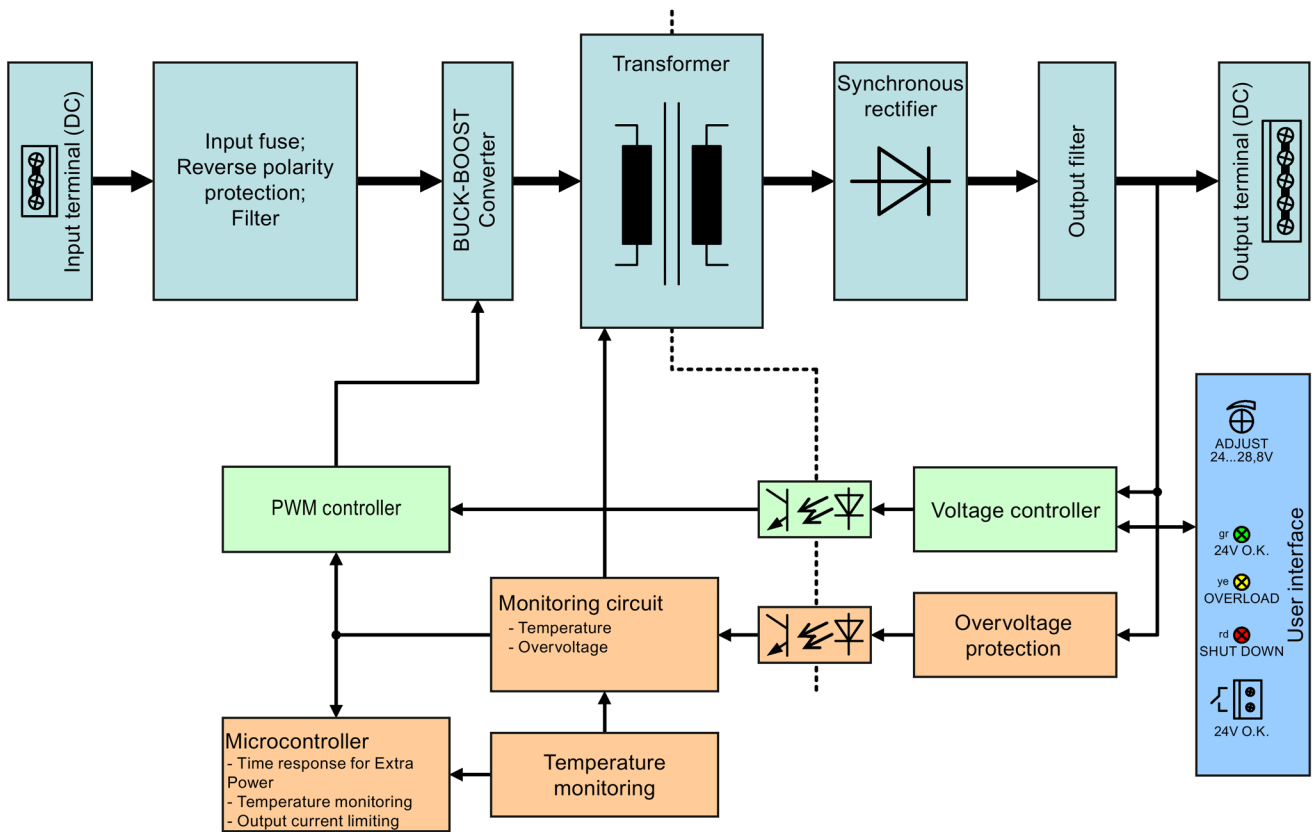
Input terminal (DC)

Input fuse;
Reverse polarity protection;
Filter

BUCK-BOOST Converter

Transformer

Synchronous rectifier

Output filter

Output terminal (DC)

ADJUST
24...28,8V

gr
24V O.K.

ye
OVERLOAD

rd
SHUT DOWN

24V O.K.

User interface

PWM controller

Voltage controller

Monitoring circuit
- Temperature
- Overvoltage

Overvoltage protection

Microcontroller
- Time response for Extra Power
- Temperature monitoring
- Output current limiting

Temperature monitoring